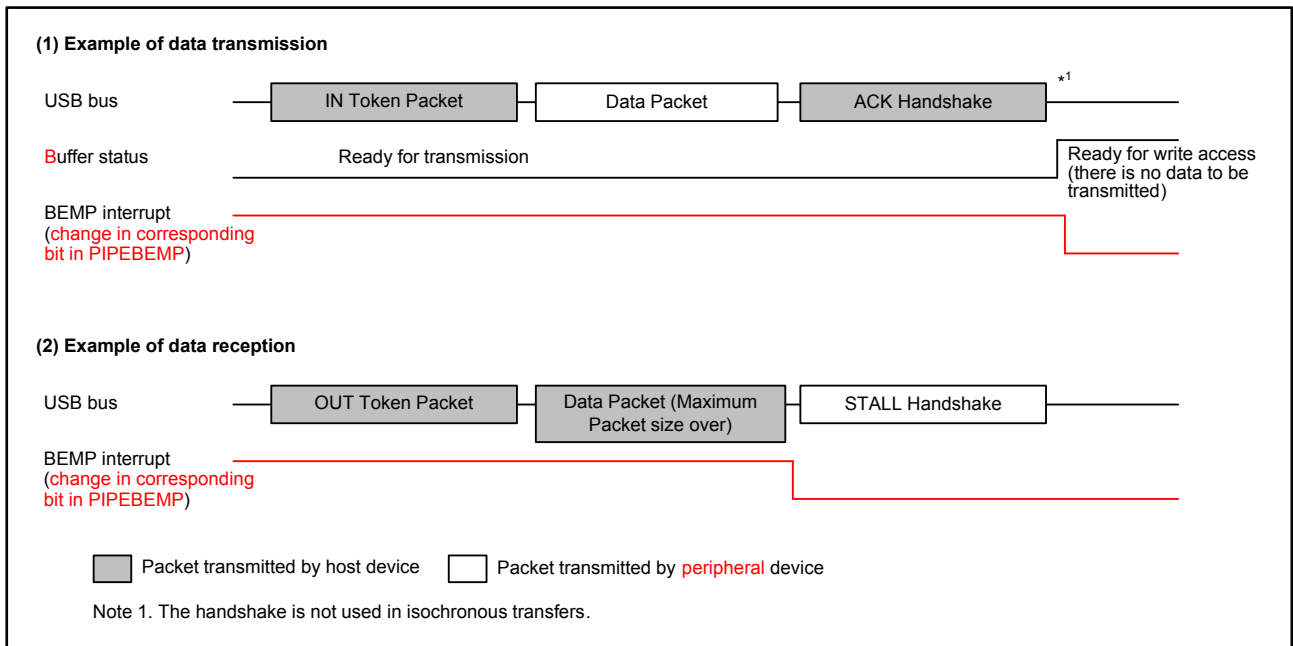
(1) Example of data transmission

USB bus

IN Token Packet

Data Packet

ACK Handshake

*1

Buffer status

Ready for transmission

Ready for write access (there is no data to be transmitted)

BEMP interrupt (change in corresponding bit in PIPEBEMP)

(2) Example of data reception

USB bus

OUT Token Packet

Data Packet (Maximum Packet size over)

STALL Handshake

BEMP interrupt (change in corresponding bit in PIPEBEMP)

Packet transmitted by host device

Packet transmitted by peripheral device

Note 1. The handshake is not used in isochronous transfers.